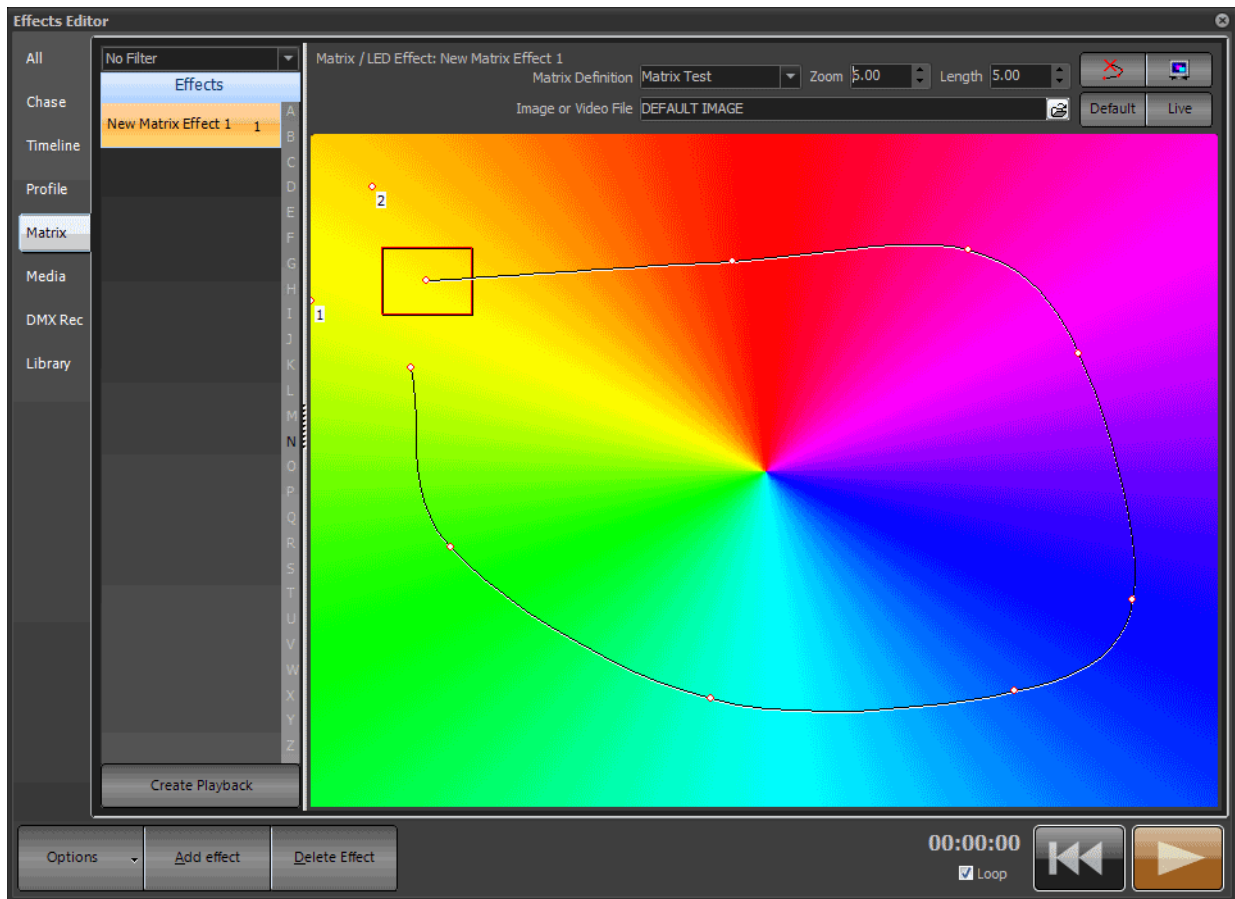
Effects Editor

All
Chase
Timeline
Profile
Matrix
Media
DMX Rec
Library

No Filter
Effects
New Matrix Effect 1 1
A
B
C
D
E
F
G
H
I
J
K
L
M
N
O
P
Q
R
S
T
U
V
W
X
Y
Z
Create Playback

Matrix / LED Effect: New Matrix Effect 1
Matrix Definition Matrix Test
Zoom 5.00
Length 5.00
Image or Video File DEFAULT IMAGE
Default
Live

2
1

Options
Add effect
Delete Effect
00:00:00
Loop